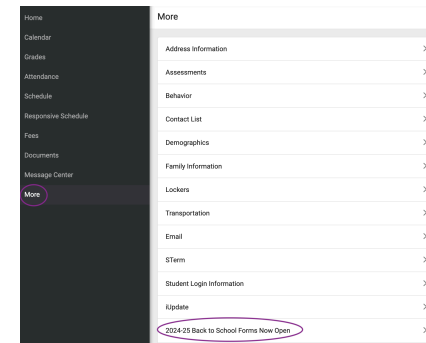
Home
Calendar
Grades
Attendance
Schedule
Responsive Schedule
Fees
Documents
Message Center
More

More

Address Information
Assessments
Behavior
Contact List
Demographics
Family Information
Lockers
Transportation
Email
STerm
Student Login Information
iUpdate
2024-25 Back to School Forms Now Open